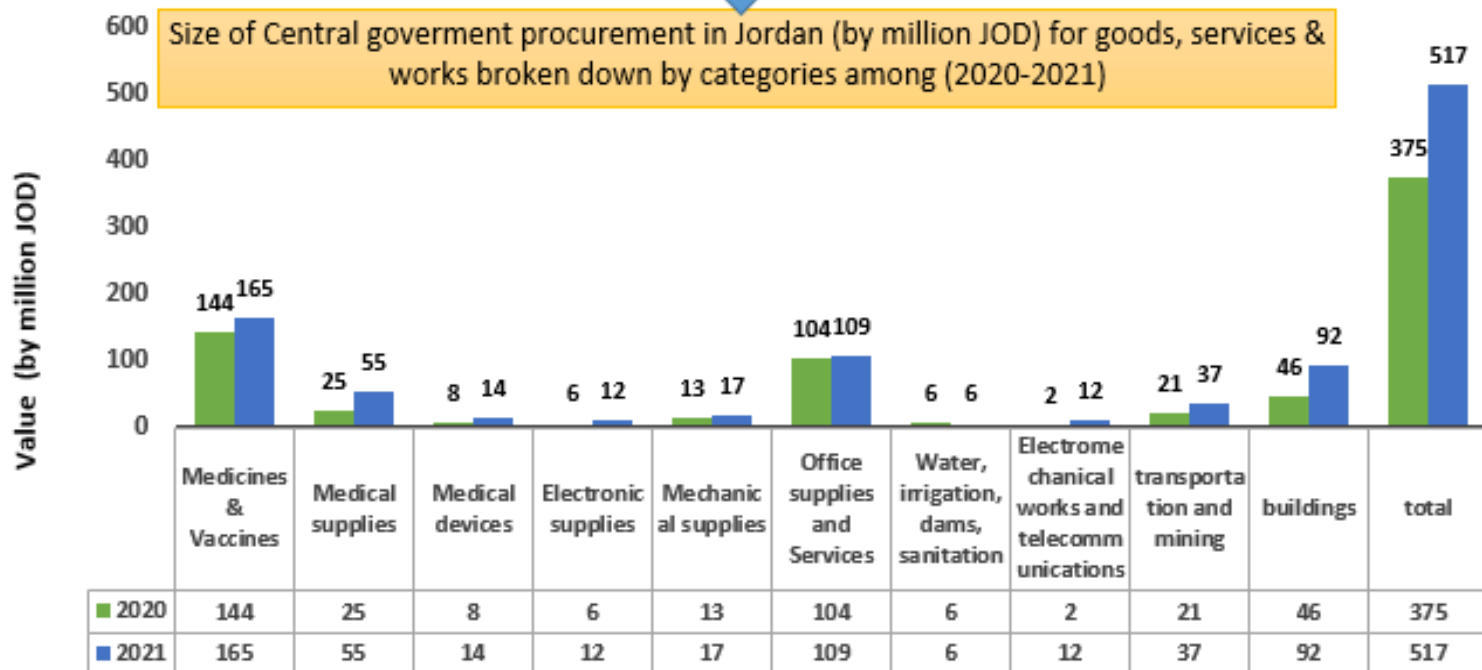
Size of Central goverment procurement in Jordan (by million JOD) for goods, services & works broken down by categories among (2020-2021)

Value (by million JOD)

600
500
400
300
200
100
0

144 165
25 55
8 14
6 12
13 17
104 109
6 6
2 12
21 37
46 92
375 517

| | Medicines & Vaccines | Medical supplies | Medical devices | Electronic supplies | Mechanical supplies | Office supplies and Services | Water, irrigation, dams, sanitation | Electromechanical works and telecommunications | transportation and mining | buildings | total |
|---|---|---|---|---|---|---|---|---|---|---|---|
| 2020 | 144 | 25 | 8 | 6 | 13 | 104 | 6 | 2 | 21 | 46 | 375 |
| 2021 | 165 | 55 | 14 | 12 | 17 | 109 | 6 | 12 | 37 | 92 | 517 |